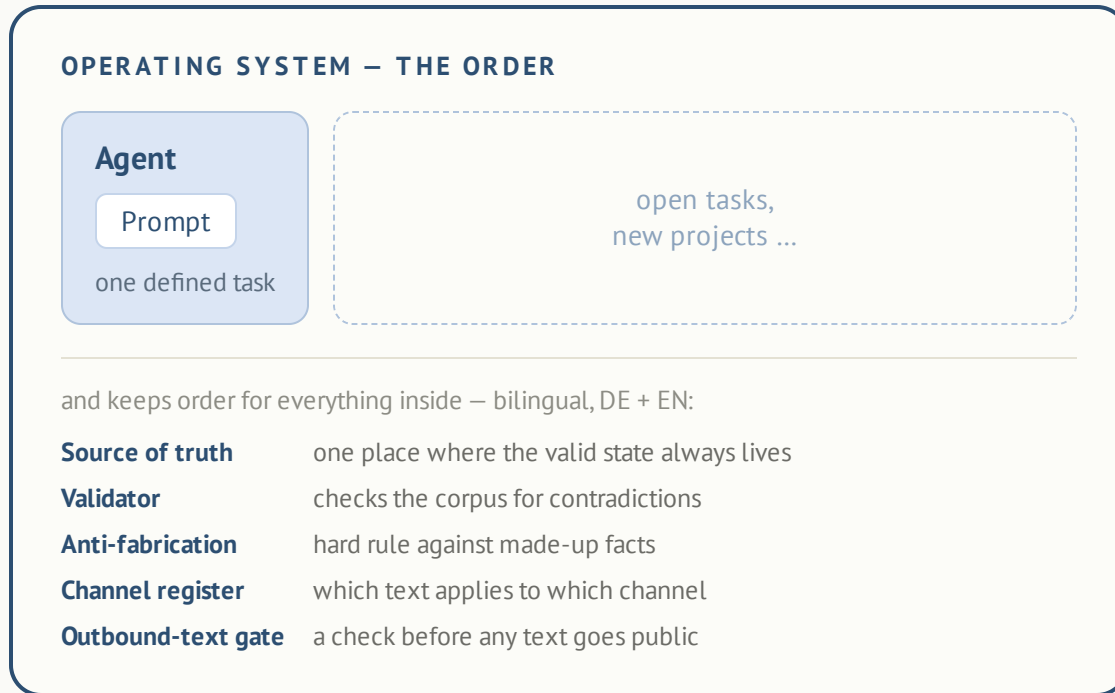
OPERATING SYSTEM — THE ORDER

Agent

Prompt

one defined task

open tasks,
new projects ...

and keeps order for everything inside — bilingual, DE + EN:

| | |
|---|---|
| **Source of truth** | one place where the valid state always lives |
| **Validator** | checks the corpus for contradictions |
| **Anti-fabrication** | hard rule against made-up facts |
| **Channel register** | which text applies to which channel |
| **Outbound-text gate** | a check before any text goes public |